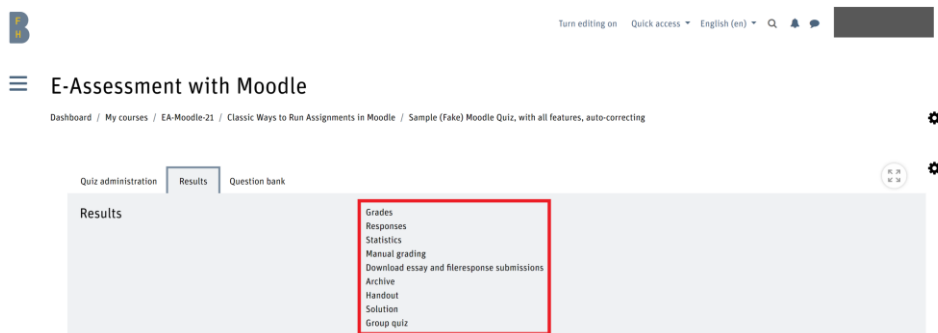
B
F H

Turn editing on Quick access English (en)

E-Assessment with Moodle

Dashboard / My courses / EA-Moodle-21 / Classic Ways to Run Assignments in Moodle / Sample (Fake) Moodle Quiz, with all features, auto-correcting

Quiz administration Results Question bank

Results

Grades
Responses
Statistics
Manual grading
Download essay and fileresponse submissions
Archive
Handout
Solution
Group quiz